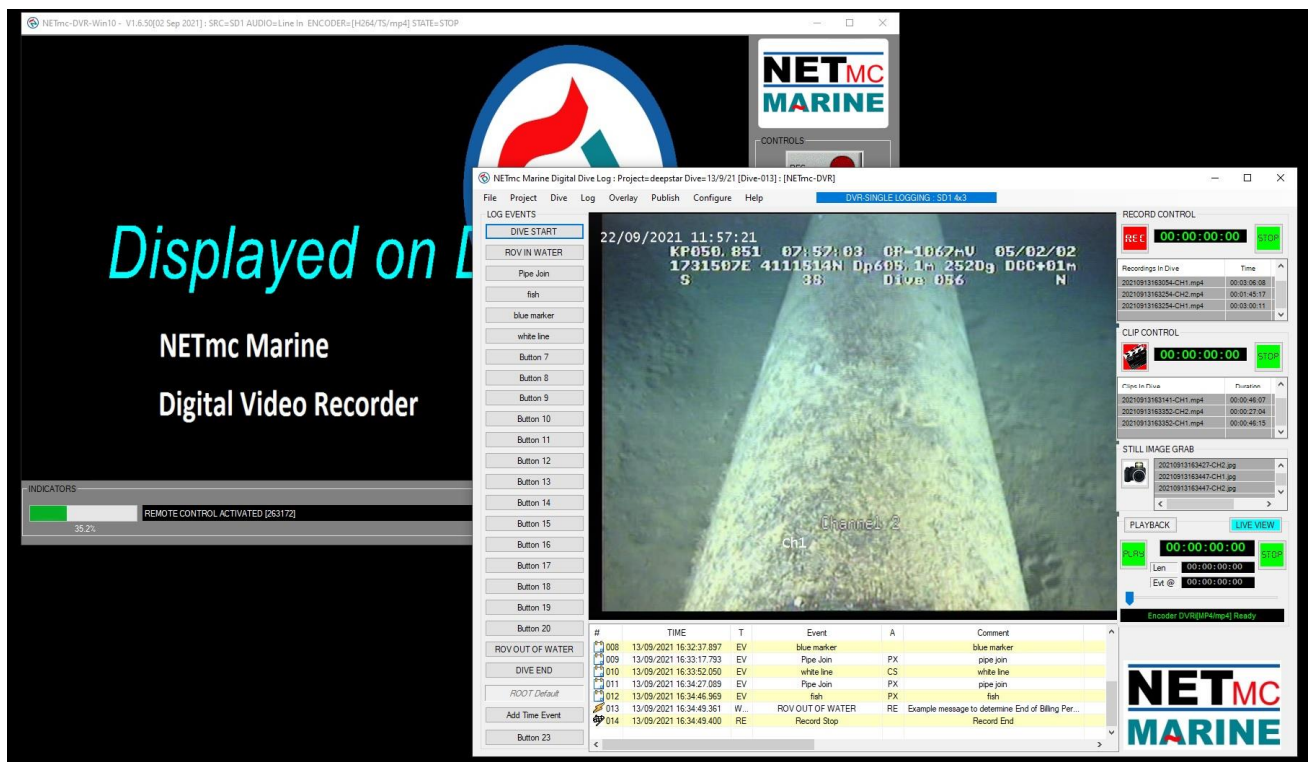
NETmc-DVR-Win10 - V1.6.50[02 Sep 2021] : SRC=SD1 AUDIO=Line In ENCODER=[H264/TS/mp4] STATE=STOP

NETMC MARINE

CONTROLS

Displayed on D

NETmc Marine

Digital Video Recorder

INDICATORS

35.2%

REMOTE CONTROL ACTIVATED [263172]

NETmc Marine Digital Dive Log : Project=deepstar Dive=13/9/21 [Dive-013] : [NETmc-DVR]

File Project Dive Log Overlay Publish Configure Help

DVR-SINGLE LOGGING : SD1 4x3

LOG EVENTS

DIVE START
ROV IN WATER
Pipe Join
fish
blue marker
white line
Button 7
Button 8
Button 9
Button 10
Button 11
Button 12
Button 13
Button 14
Button 15
Button 16
Button 17
Button 18
Button 19
Button 20
ROV OUT OF WATER
DIVE END
ROOT Default
Add Time Event
Button 23

22/09/2021 11:57:21
KP050.851 07:57:03 CP-1067mV 05/02/02
1731507E 4111514N Dp605.1m 252Dg DCC+01m
S 38 Dive 056 N

Channel 2
Ch1

| # | TIME | T | Event | A | Comment |
|---|---|---|---|---|---|
| 008 | 13/09/2021 16:32:37.897 | EV | blue marker | | blue marker |
| 009 | 13/09/2021 16:33:17.793 | EV | Pipe Join | PX | pipe join |
| 010 | 13/09/2021 16:33:52.050 | EV | white line | CS | white line |
| 011 | 13/09/2021 16:34:27.089 | EV | Pipe Join | PX | pipe join |
| 012 | 13/09/2021 16:34:46.969 | EV | fish | PX | fish |
| 013 | 13/09/2021 16:34:49.361 | W... | ROV OUT OF WATER | RE | Example message to determine End of Billing Per... |
| 014 | 13/09/2021 16:34:49.400 | RE | Record Stop | | Record End |

RECORD CONTROL

REC 00:00:00:00 STOP

| Recordings In Dive | Time |
|---|---|
| 20210913163054-CH1.mp4 | 00:03:06:08 |
| 20210913163254-CH2.mp4 | 00:01:45:17 |
| 20210913163254-CH1.mp4 | 00:03:00:11 |

CLIP CONTROL

00:00:00:00 STOP

| Clips In Dive | Duration |
|---|---|
| 20210913163141-CH1.mp4 | 00:00:46:07 |
| 20210913163352-CH2.mp4 | 00:00:27:04 |
| 20210913163352-CH1.mp4 | 00:00:46:15 |

STILL IMAGE GRAB

20210913163427-CH2.jpg
20210913163447-CH1.jpg
20210913163447-CH2.jpg

PLAYBACK LIVE VIEW

PLAY 00:00:00:00 STOP
Len 00:00:00:00
Evt @ 00:00:00:00

Encoder DVR[MP4/mp4] Ready

NETMC MARINE